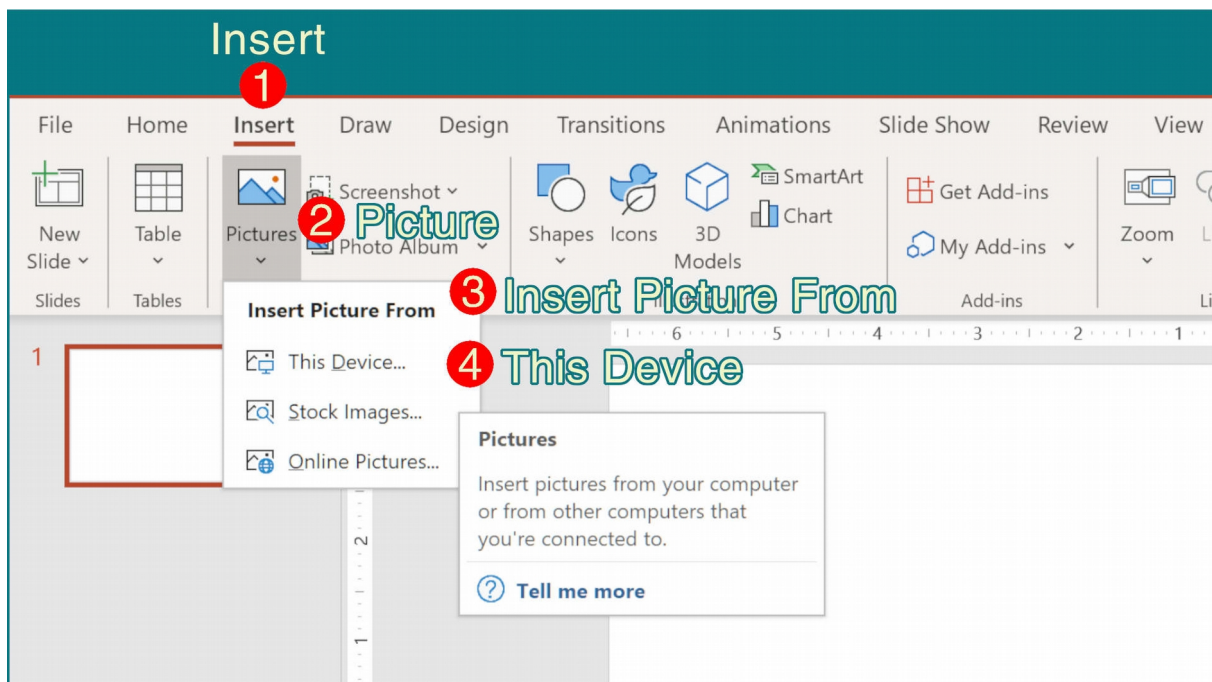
Insert

1

File Home Insert Draw Design Transitions Animations Slide Show Review View

New Slide

Table

Pictures

Screenshot

2 Picture

Photo Album

Shapes Icons 3D Models

SmartArt

Chart

Get Add-ins

My Add-ins

Zoom

Slides Tables

Add-ins

Insert Picture From

3 Insert Picture From

6 · 5 · 4 · 3 · 2 · 1

1

This Device...

4 This Device

Stock Images...

Online Pictures...

Pictures

Insert pictures from your computer or from other computers that you're connected to.

Tell me more

2

1